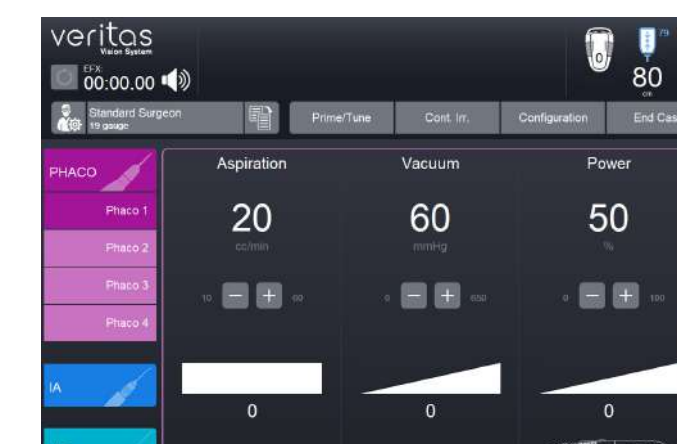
veritas
Vision System

EFX
00:00.00

0

79

80
cm

Standard Surgeon
19 gauge

Prime/Tune

Cont. Irr.

Configuration

End Cas

PHACO

Phaco 1

Phaco 2

Phaco 3

Phaco 4

IA

Aspiration

20
cc/min

10 – + 60

0

Vacuum

60
mmHg

0 – + 650

0

Power

50
%

0 – + 100

0